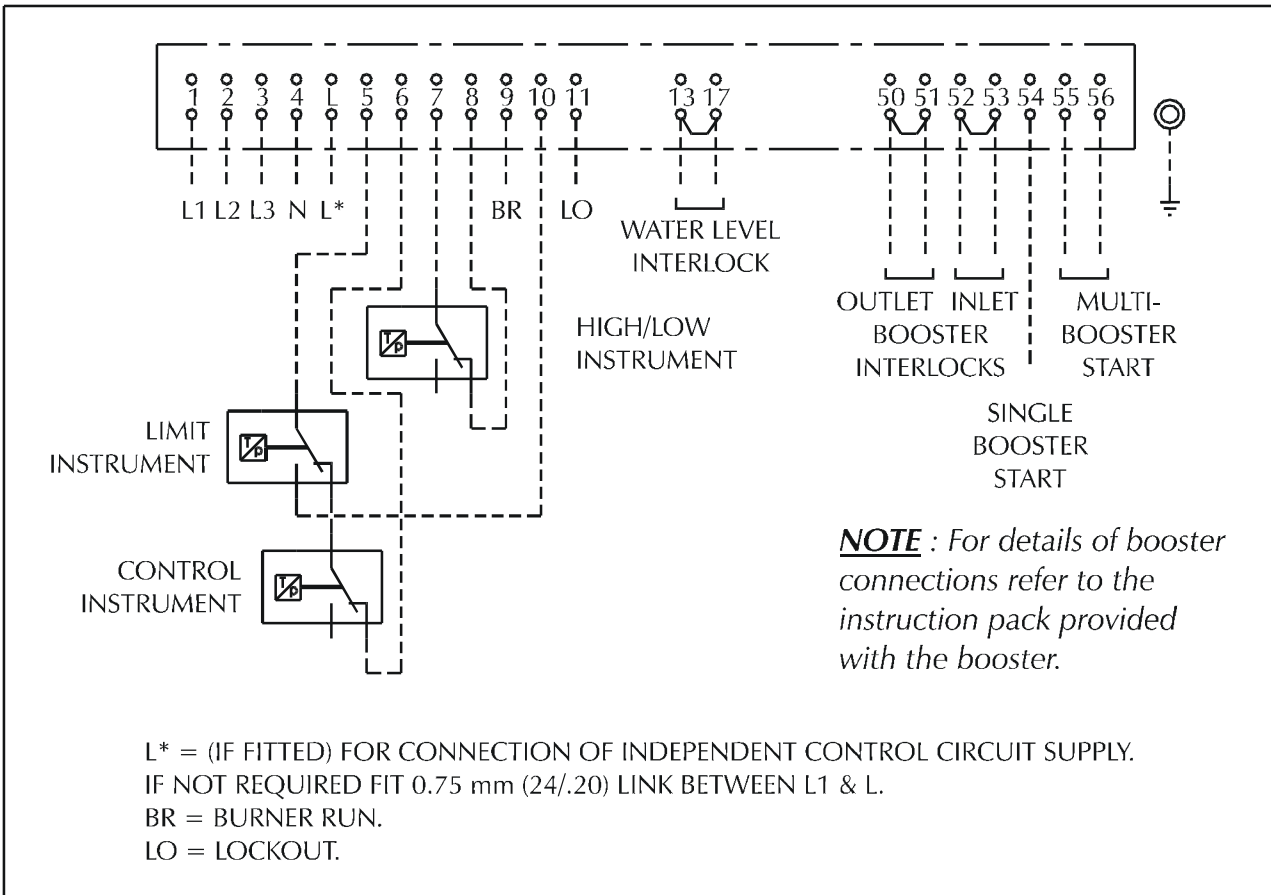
1 2 3 4 L 5 6 7 8 9 10 11 13 17 50 51 52 53 54 55 56

L1 L2 L3 N L* BR LO

WATER LEVEL INTERLOCK

HIGH/LOW INSTRUMENT

OUTLET INLET BOOSTER INTERLOCKS

MULTI-BOOSTER START

SINGLE BOOSTER START

LIMIT INSTRUMENT

CONTROL INSTRUMENT

**NOTE** : For details of booster connections refer to the instruction pack provided with the booster.

L* = (IF FITTED) FOR CONNECTION OF INDEPENDENT CONTROL CIRCUIT SUPPLY.
IF NOT REQUIRED FIT 0.75 mm (24/.20) LINK BETWEEN L1 & L.
BR = BURNER RUN.
LO = LOCKOUT.